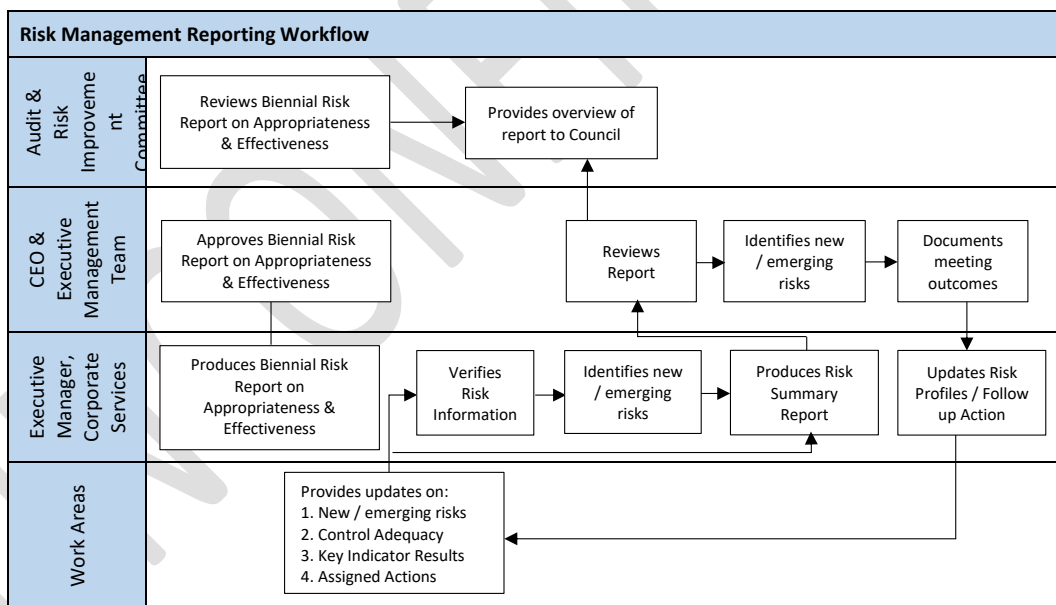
Risk Management Reporting Workflow

Audit & Risk Improvement Committee

Reviews Biennial Risk Report on Appropriateness & Effectiveness

Provides overview of report to Council

CEO & Executive Management Team

Approves Biennial Risk Report on Appropriateness & Effectiveness

Reviews Report

Identifies new / emerging risks

Documents meeting outcomes

Executive Manager, Corporate Services

Produces Biennial Risk Report on Appropriateness & Effectiveness

Verifies Risk Information

Identifies new / emerging risks

Produces Risk Summary Report

Updates Risk Profiles / Follow up Action

Work Areas

Provides updates on:
1. New / emerging risks
2. Control Adequacy
3. Key Indicator Results
4. Assigned Actions